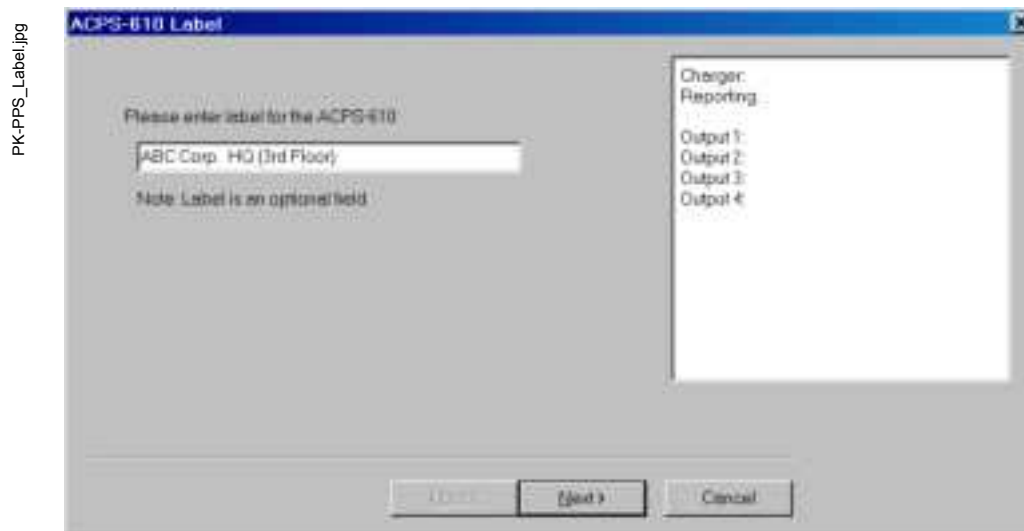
PK-PPS_Label.jpg

ACPS-610 Label

Please enter label for the ACPS-610

ABC Corp. HQ (3rd Floor)

Note: Label is an optional field

Charger:
Reporting:

Output 1:
Output 2:
Output 3:
Output 4:

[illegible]

Next >

Cancel